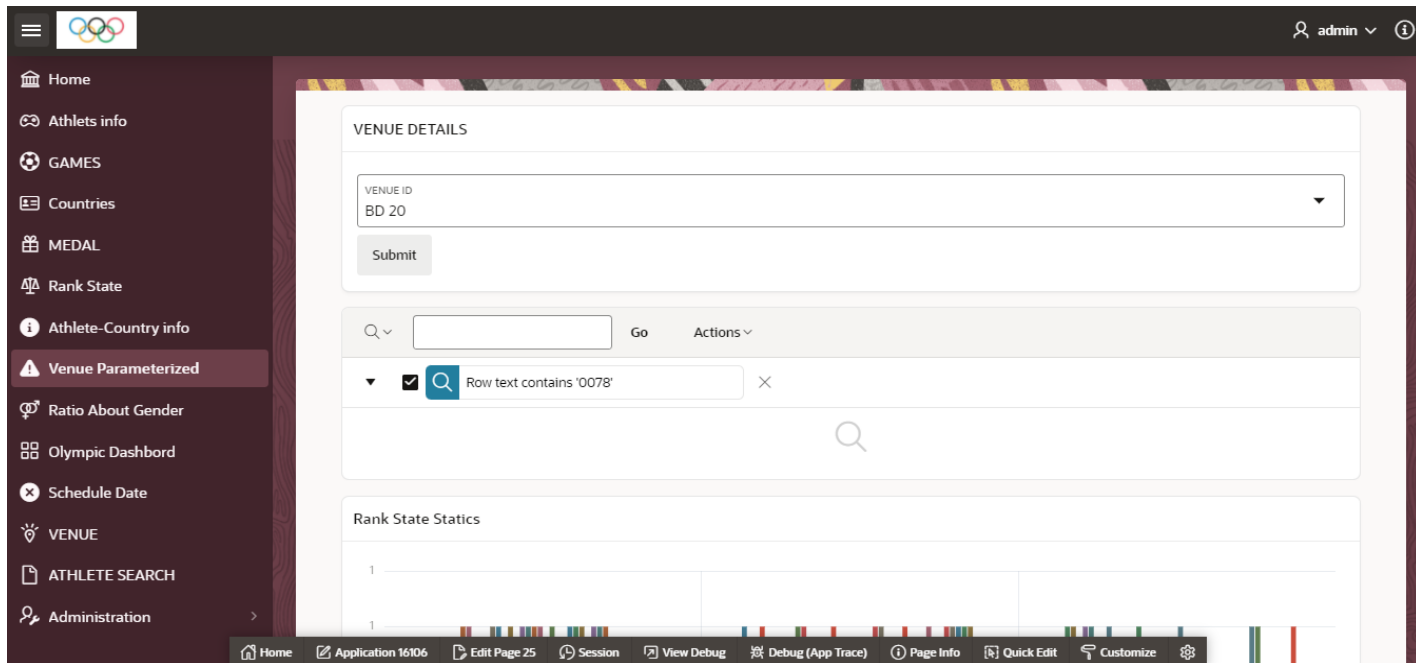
admin

Home
Athlets info
GAMES
Countries
MEDAL
Rank State
Athlete-Country info
Venue Parameterized
Ratio About Gender
Olympic Dashbord
Schedule Date
VENUE
ATHLETE SEARCH
Administration

VENUE DETAILS

VENUE ID
BD 20

Submit

Go
Actions

Row text contains '0078'

Rank State Statics

1

1

Home
Application 16106
Edit Page 25
Session
View Debug
Debug (App Trace)
Page Info
Quick Edit
Customize